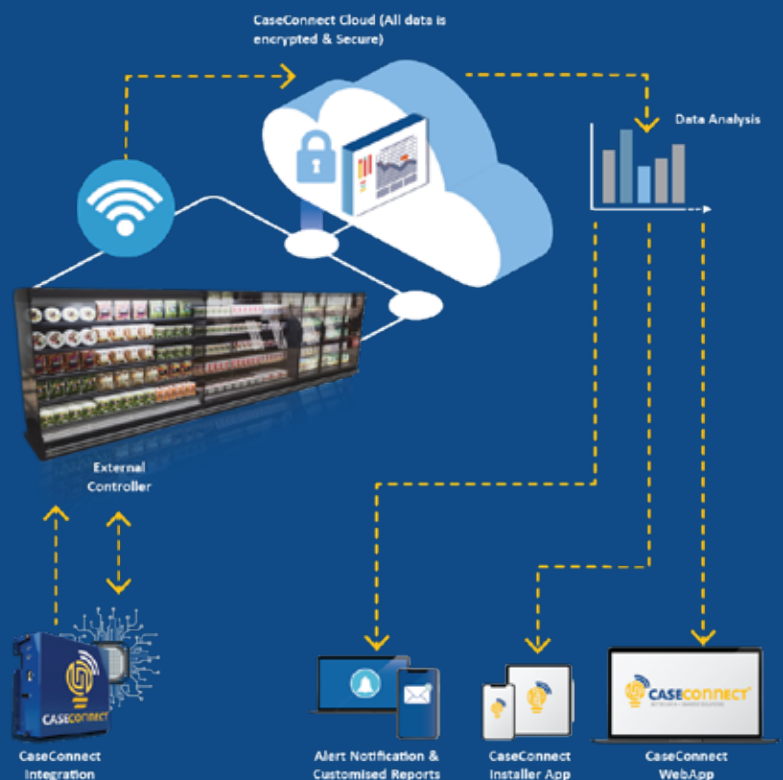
CaseConnect Cloud (All data is encrypted & Secure)

Data Analysis

External Controller

CASECONNECT

CaseConnect Integration

Alert Notification & Customised Reports

CaseConnect Installer App

CASECONNECT

CaseConnect WebApp